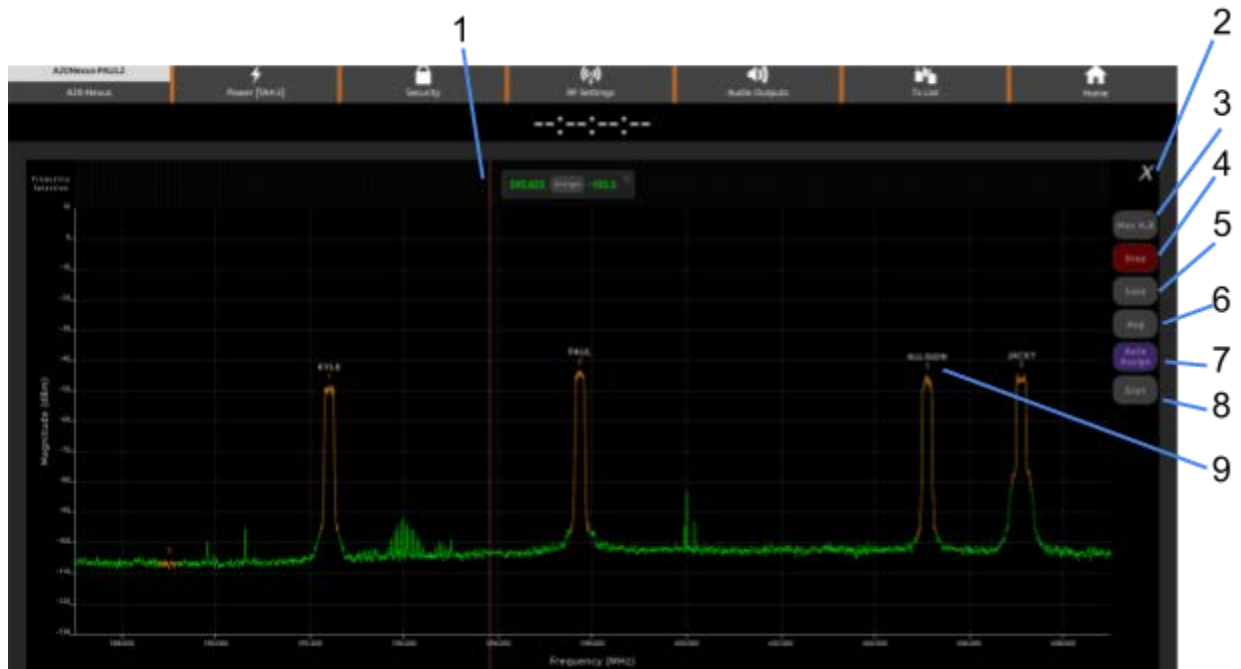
1
2
3
4
5
6
7
8
9

A20Nexus PAUL2
A20-Nexus
Power [SAA-2]
Security
RF Settings
Audio Outputs
Tx List
Home

--:--:--:--

Frequency Selection

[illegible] Assign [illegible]

X

Max Hold
Stop
Save
Avg
Auto Assign
Scan

KYLE
PAUL
ALLISON
JACKY

Magnitude (dBm)

Frequency (MHz)